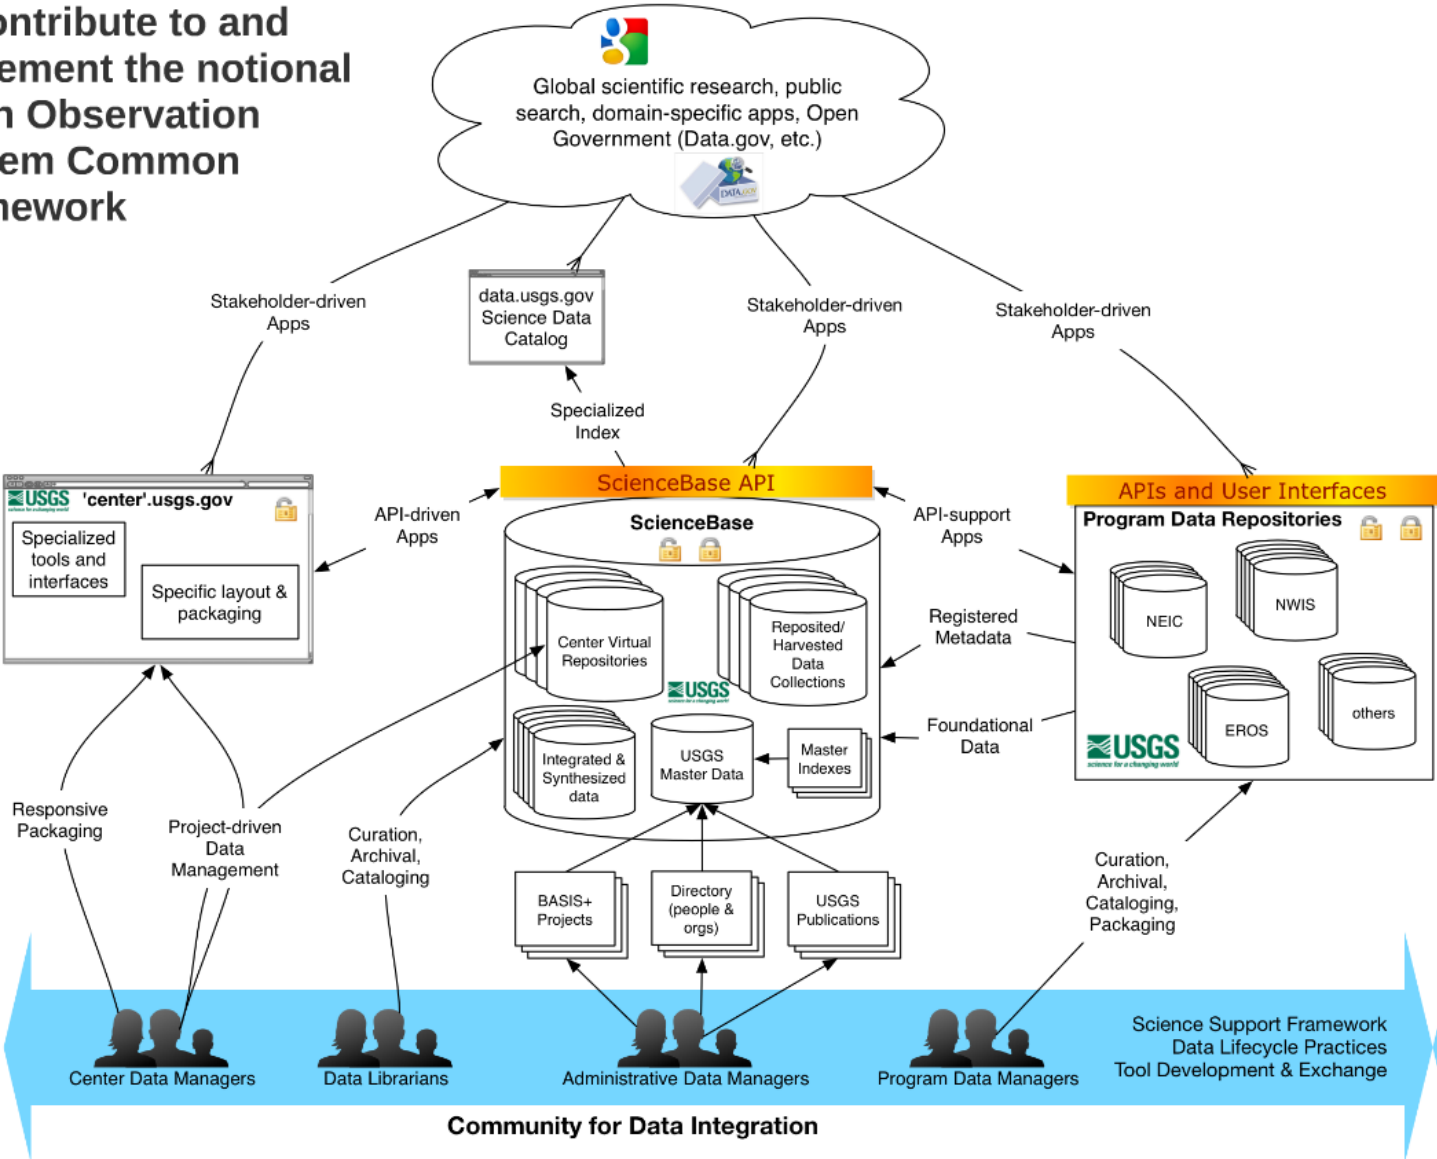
ontribute to and
ement the notional
n Observation
em Common
nework

Global scientific research, public search, domain-specific apps, Open Government (Data.gov, etc.)

DATA.GOV

Stakeholder-driven Apps

data.usgs.gov Science Data Catalog

Stakeholder-driven Apps

Stakeholder-driven Apps

Specialized Index

USGS 'center'.usgs.gov

Specialized tools and interfaces

Specific layout & packaging

API-driven Apps

ScienceBase API

ScienceBase

API-support Apps

APIs and User Interfaces

Program Data Repositories

Center Virtual Repositories

Reposited/ Harvested Data Collections

USGS

Registered Metadata

NEIC

NWIS

EROS

others

USGS

Foundational Data

Integrated & Synthesized data

USGS Master Data

Master Indexes

Responsive Packaging

Project-driven Data Management

Curation, Archival, Cataloging

BASIS+ Projects

Directory (people & orgs)

USGS Publications

Curation, Archival, Cataloging, Packaging

Center Data Managers

Data Librarians

Administrative Data Managers

Program Data Managers

Science Support Framework
Data Lifecycle Practices
Tool Development & Exchange

Community for Data Integration